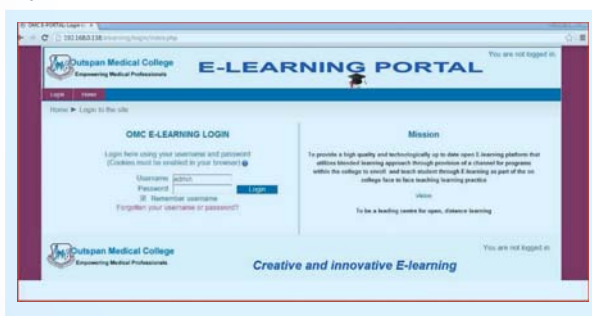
OMC E-PORTAL: Login t... ×

192.168.0.138/elearning/login/index.php

Outspan Medical College
Empowering Medical Professionals

E-LEARNING PORTAL

You are not logged in.

Login Home

Home ▶ Login to the site

OMC E-LEARNING LOGIN

Login here using your username and password
(Cookies must be enabled in your browser)

Username admin
Password
Login
☑ Remember username
Forgotten your username or password?

Mission

To provide a high quality and technologically up to date open E-learning platform that utilizes blended learning approach through provision of a channel for programs within the college to enroll and teach student through E-learning as part of the on college face to face teaching learning practice

Vision

To be a leading centre for open, distance learning

Outspan Medical College
Empowering Medical Professionals

You are not logged in.

Creative and innovative E-learning